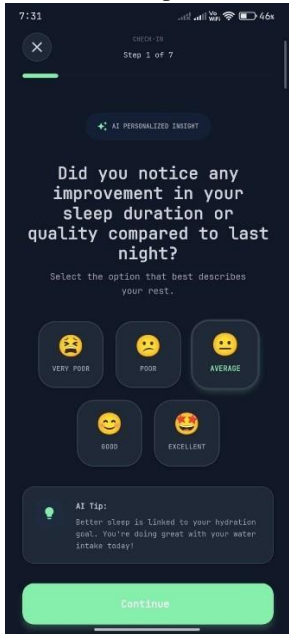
7:31

CHECK-IN
Step 1 of 7

AI PERSONALIZED INSIGHT

Did you notice any improvement in your sleep duration or quality compared to last night?

Select the option that best describes your rest.

VERY POOR

POOR

AVERAGE

GOOD

EXCELLENT

AI Tip:
Better sleep is linked to your hydration goal. You're doing great with your water intake today!

Continue